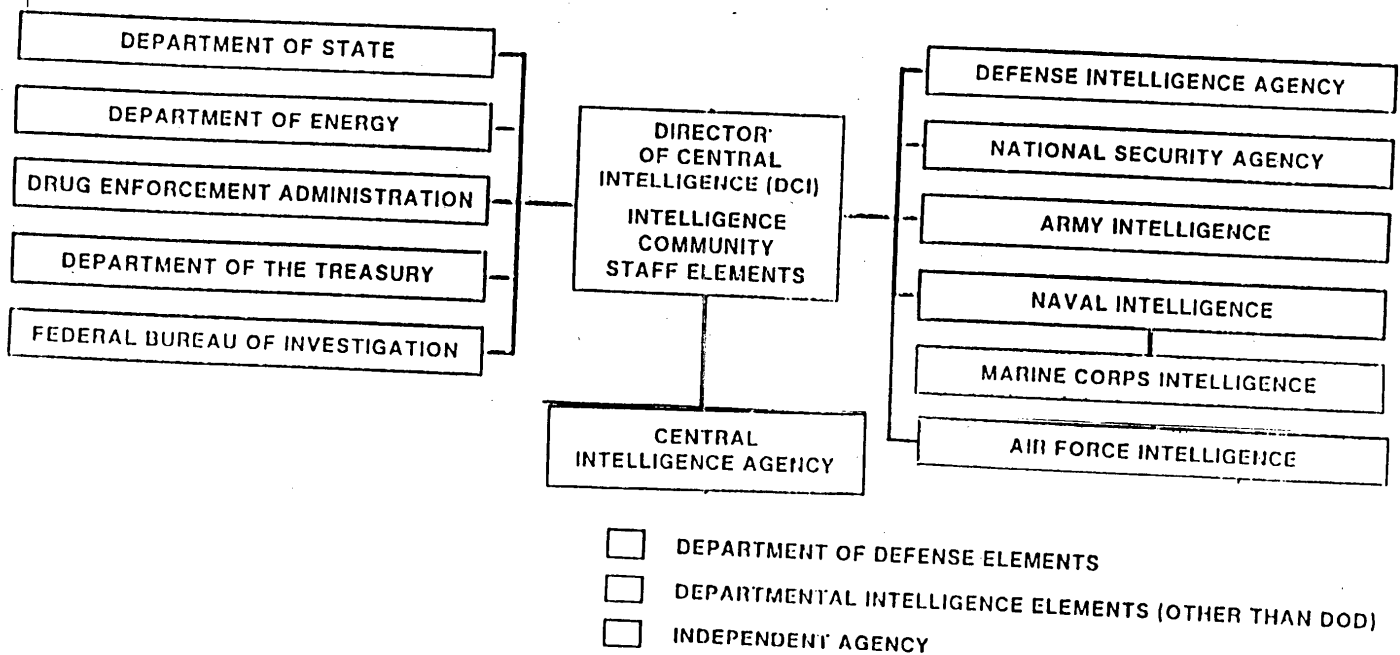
DEPARTMENT OF STATE

DEPARTMENT OF ENERGY

DRUG ENFORCEMENT ADMINISTRATION

DEPARTMENT OF THE TREASURY

FEDERAL BUREAU OF INVESTIGATION

DIRECTOR OF CENTRAL INTELLIGENCE (DCI)

INTELLIGENCE COMMUNITY STAFF ELEMENTS

CENTRAL INTELLIGENCE AGENCY

DEFENSE INTELLIGENCE AGENCY

NATIONAL SECURITY AGENCY

ARMY INTELLIGENCE

NAVAL INTELLIGENCE

MARINE CORPS INTELLIGENCE

AIR FORCE INTELLIGENCE

DEPARTMENT OF DEFENSE ELEMENTS

DEPARTMENTAL INTELLIGENCE ELEMENTS (OTHER THAN DOD)

INDEPENDENT AGENCY